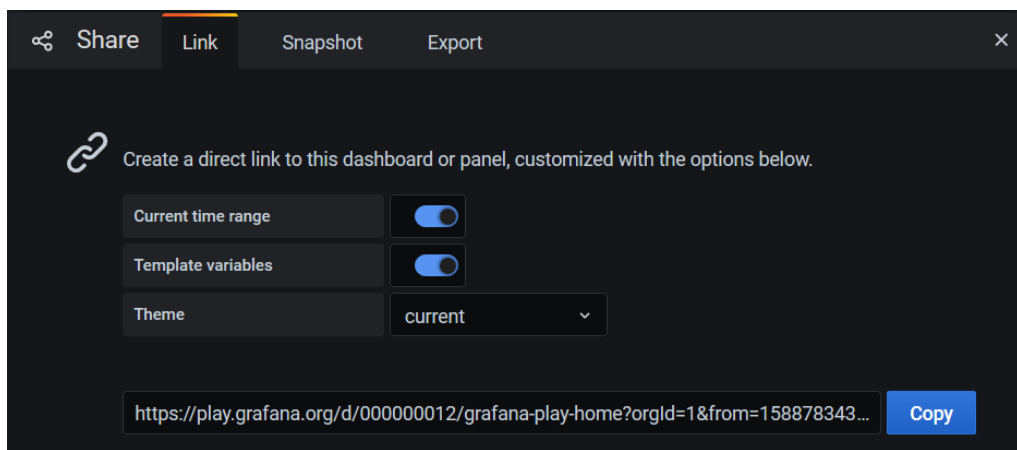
Share Link Snapshot Export ×

Create a direct link to this dashboard or panel, customized with the options below.

Current time range

Template variables

Theme current

https://play.grafana.org/d/000000012/grafana-play-home?orgId=1&from=158878343...

Copy